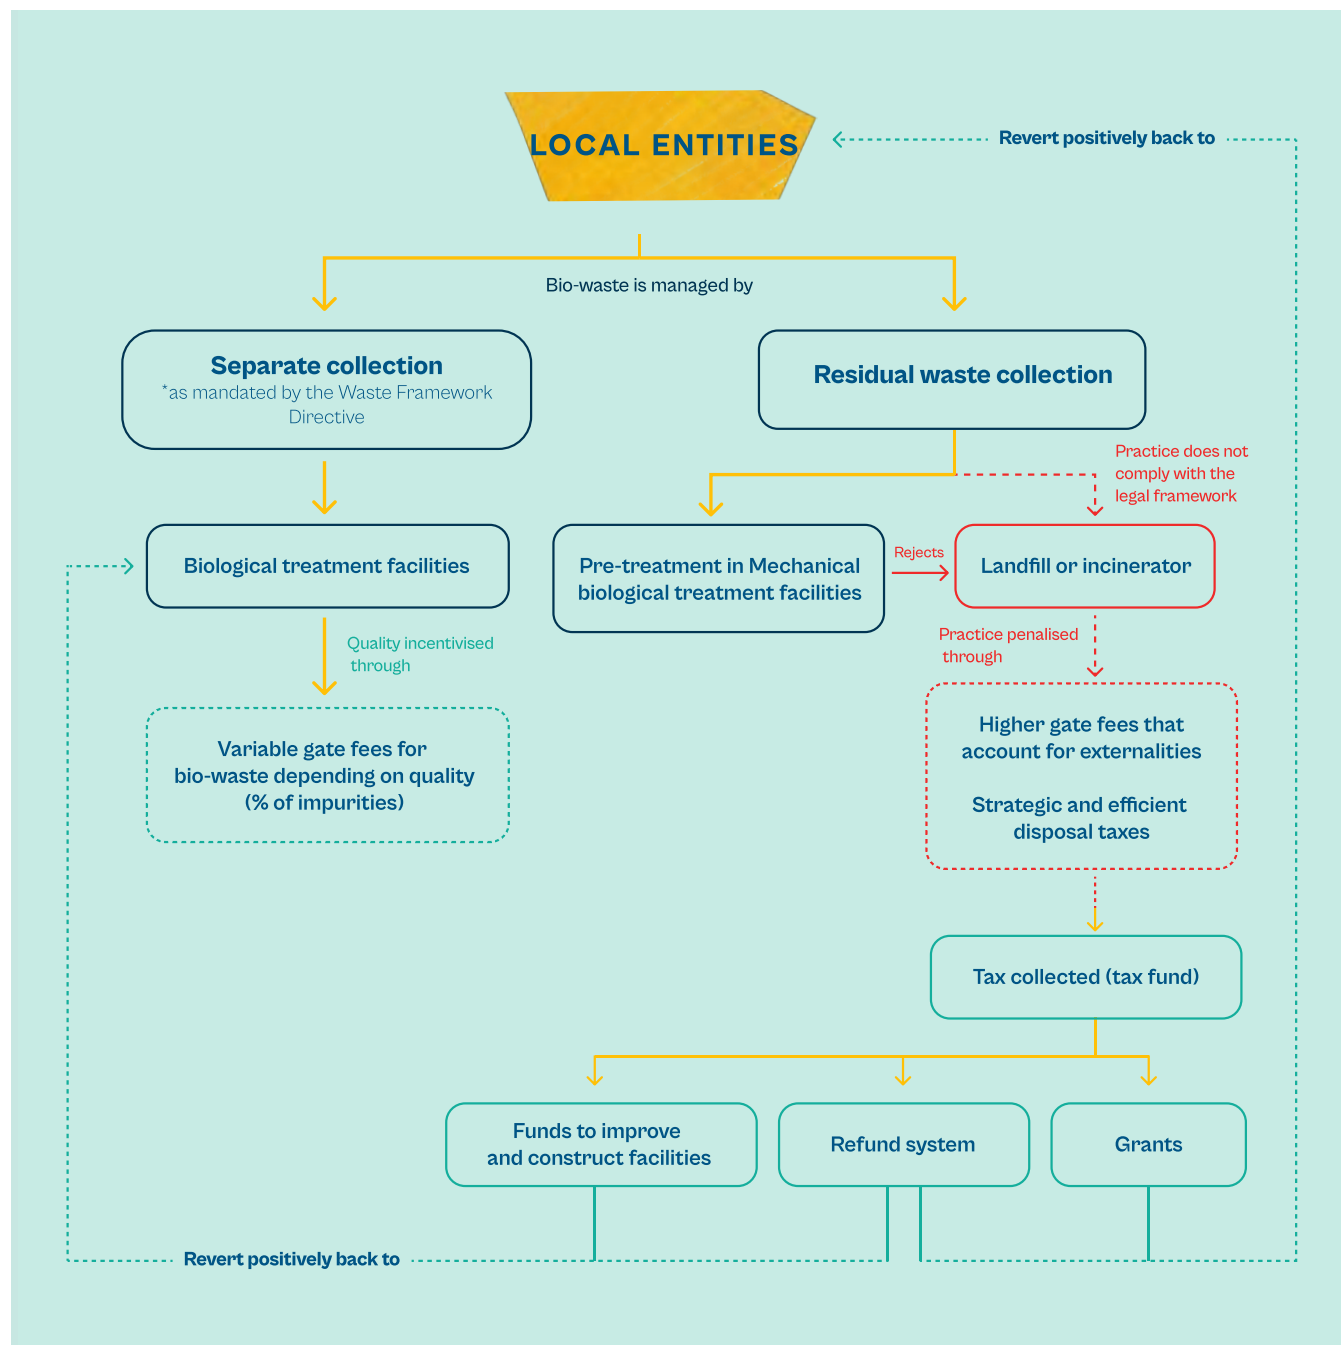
LOCAL ENTITIES

Revert positively back to

Bio-waste is managed by

Separate collection
*as mandated by the Waste Framework Directive

Residual waste collection

Practice does not comply with the legal framework

Biological treatment facilities

Pre-treatment in Mechanical biological treatment facilities

Rejects

Landfill or incinerator

Quality incentivised through

Practice penalised through

Variable gate fees for bio-waste depending on quality (% of impurities)

Higher gate fees that account for externalities

Strategic and efficient disposal taxes

Tax collected (tax fund)

Funds to improve and construct facilities

Refund system

Grants

Revert positively back to